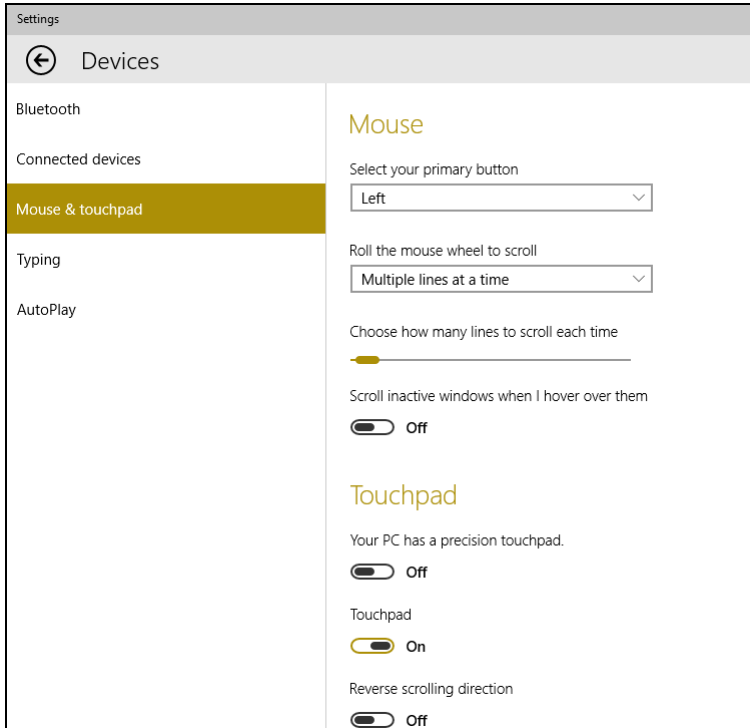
Settings

Devices

Bluetooth

Connected devices

Mouse & touchpad

Typing

AutoPlay

Mouse

Select your primary button

Left

Roll the mouse wheel to scroll

Multiple lines at a time

Choose how many lines to scroll each time

Scroll inactive windows when I hover over them

Off

Touchpad

Your PC has a precision touchpad.

Off

Touchpad

On

Reverse scrolling direction

Off